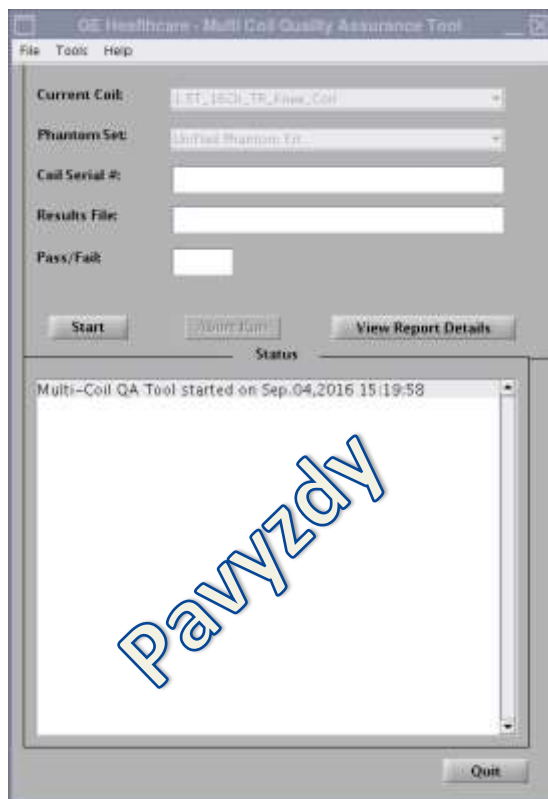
GE Healthcare - Multi Coil Quality Assurance Tool

File Tools Help

Current Coil: 1.5T_16Ch_TR_Knee_Coil

Phantom Set: Unified Phantom Kit...

Coil Serial #:

Results File:

Pass/Fail:

Start

Abort Run

View Report Details

Status

Multi-Coil QA Tool started on Sep.04,2016 15:19:58

Pavyzdy

Quit